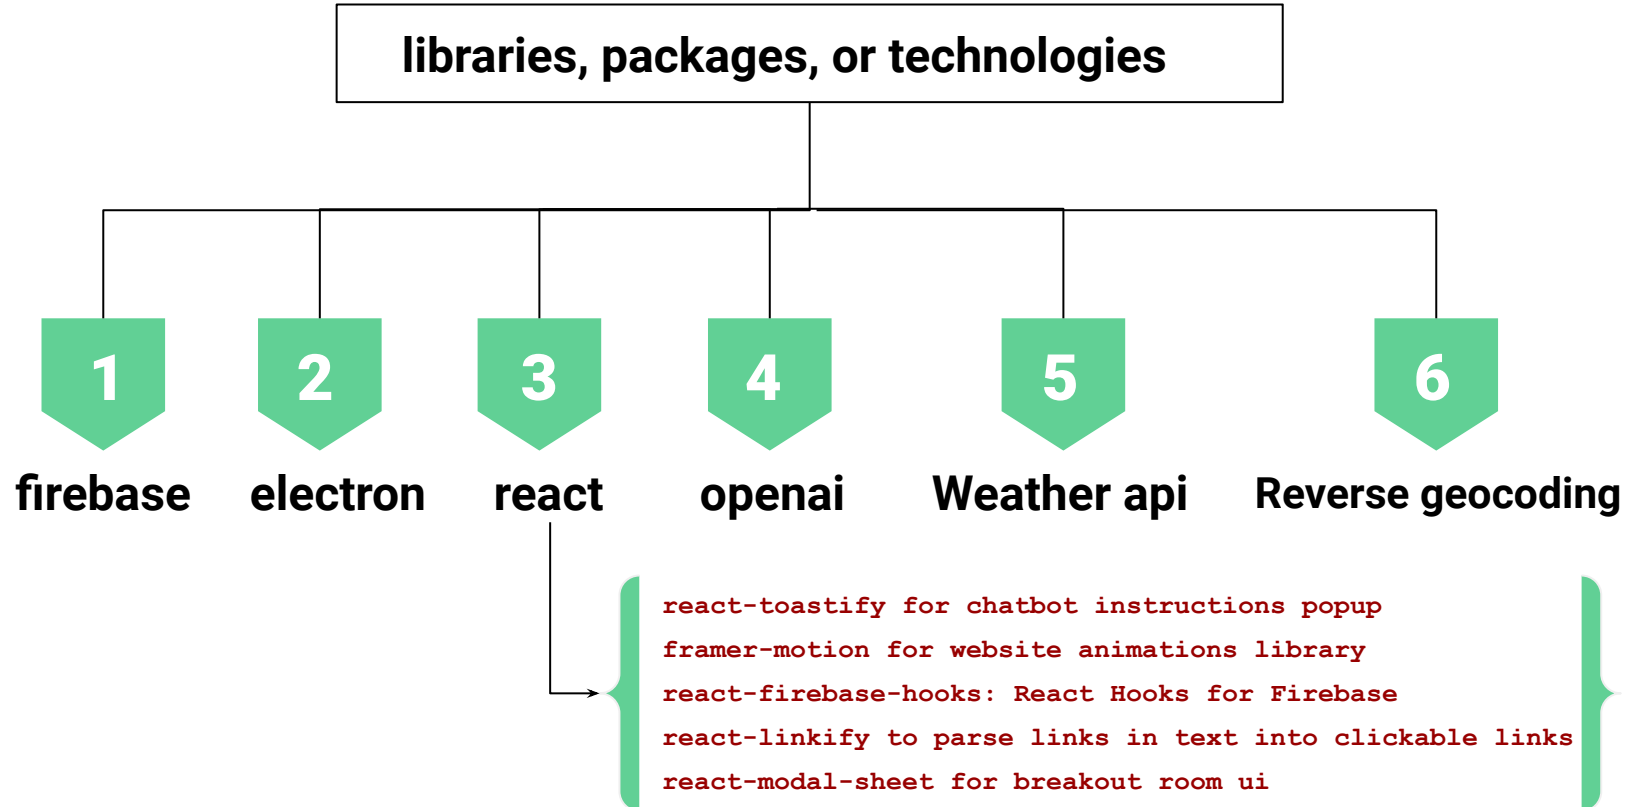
libraries, packages, or technologies

1
firebase

2
electron

3
react

4
openai

5
Weather api

6
Reverse geocoding

react-toastify for chatbot instructions popup
framer-motion for website animations library
react-firebase-hooks: React Hooks for Firebase
react-linkify to parse links in text into clickable links
react-modal-sheet for breakout room ui